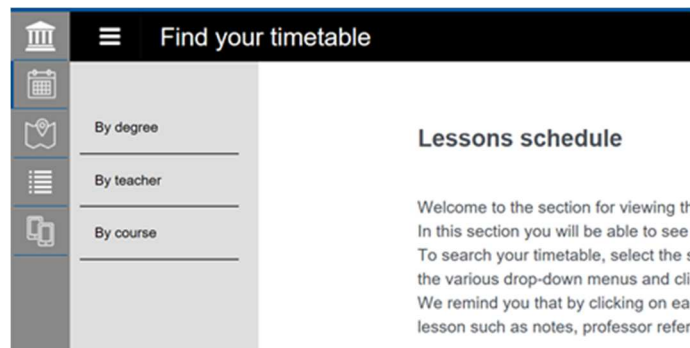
Find your timetable

By degree

By teacher

By course

Lessons schedule

Welcome to the section for viewing th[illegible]
In this section you will be able to see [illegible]
To search your timetable, select the s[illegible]
the various drop-down menus and cli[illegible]
We remind you that by clicking on ea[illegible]
lesson such as notes, professor refer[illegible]